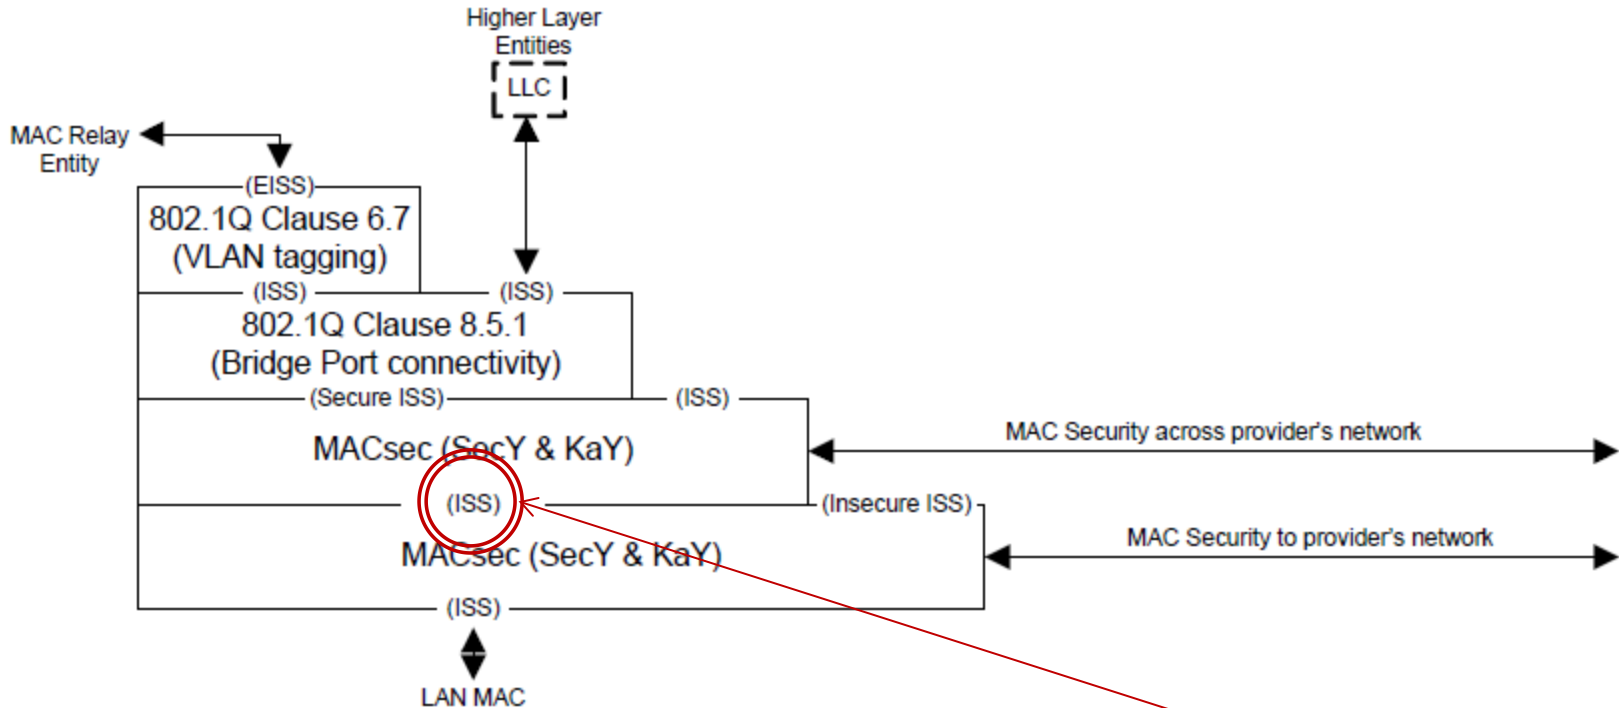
Higher Layer Entities

LLC

MAC Relay Entity

(EISS)

802.1Q Clause 6.7 (VLAN tagging)

(ISS)

(ISS)

802.1Q Clause 8.5.1 (Bridge Port connectivity)

(Secure ISS)

(ISS)

MACsec (SecY & KaY)

MAC Security across provider's network

(ISS)

(Insecure ISS)

MACsec (SecY & KaY)

MAC Security to provider's network

(ISS)

LAN MAC